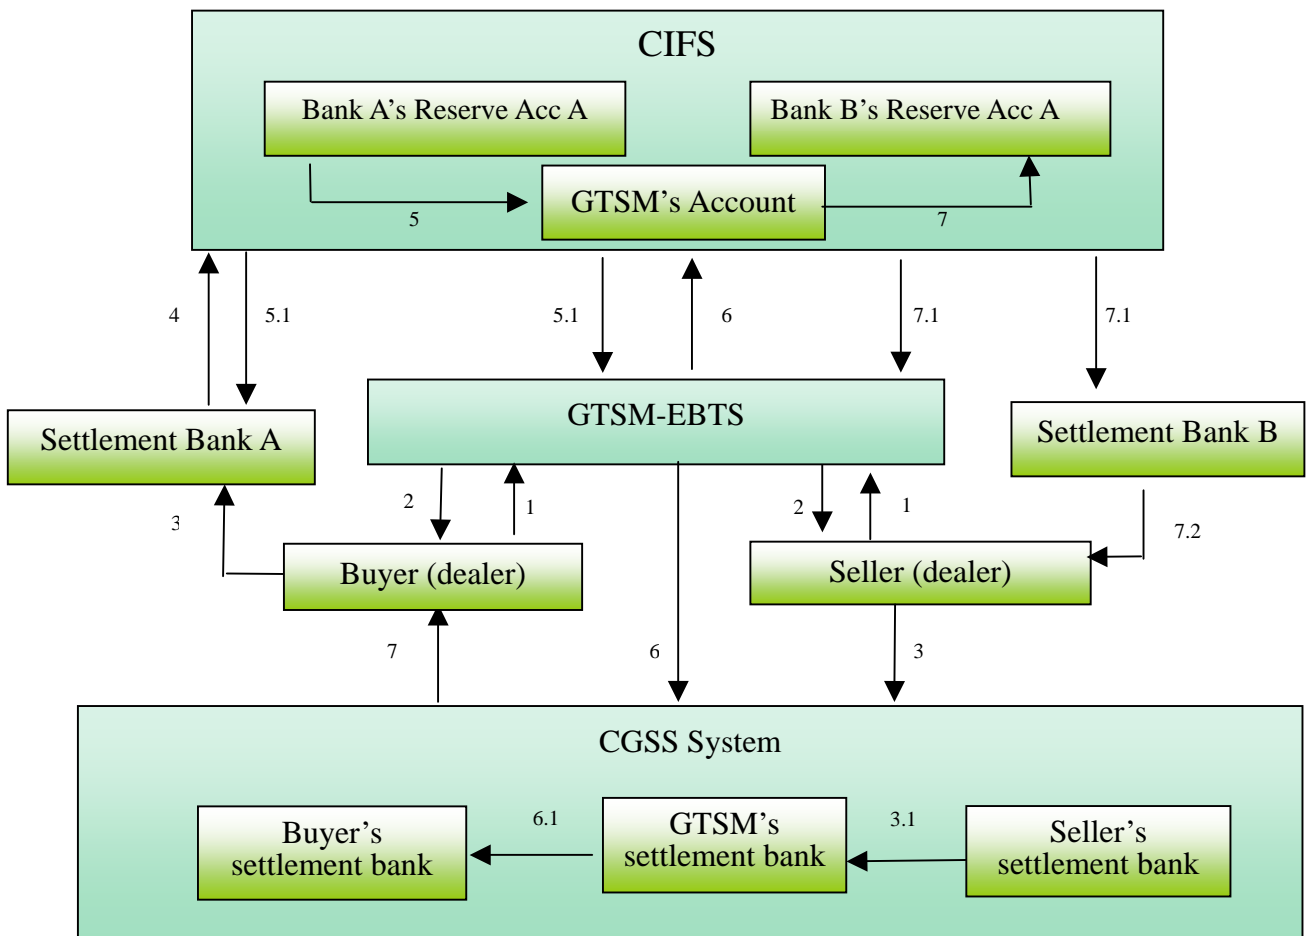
CIFS

Bank A's Reserve Acc A

Bank B's Reserve Acc A

GTSM's Account

5

7

4

5.1

5.1

6

7.1

7.1

Settlement Bank A

GTSM-EBTS

Settlement Bank B

2

1

2

1

3

7.2

Buyer (dealer)

Seller (dealer)

7

6

3

CGSS System

Buyer's settlement bank

6.1

GTSM's settlement bank

3.1

Seller's settlement bank